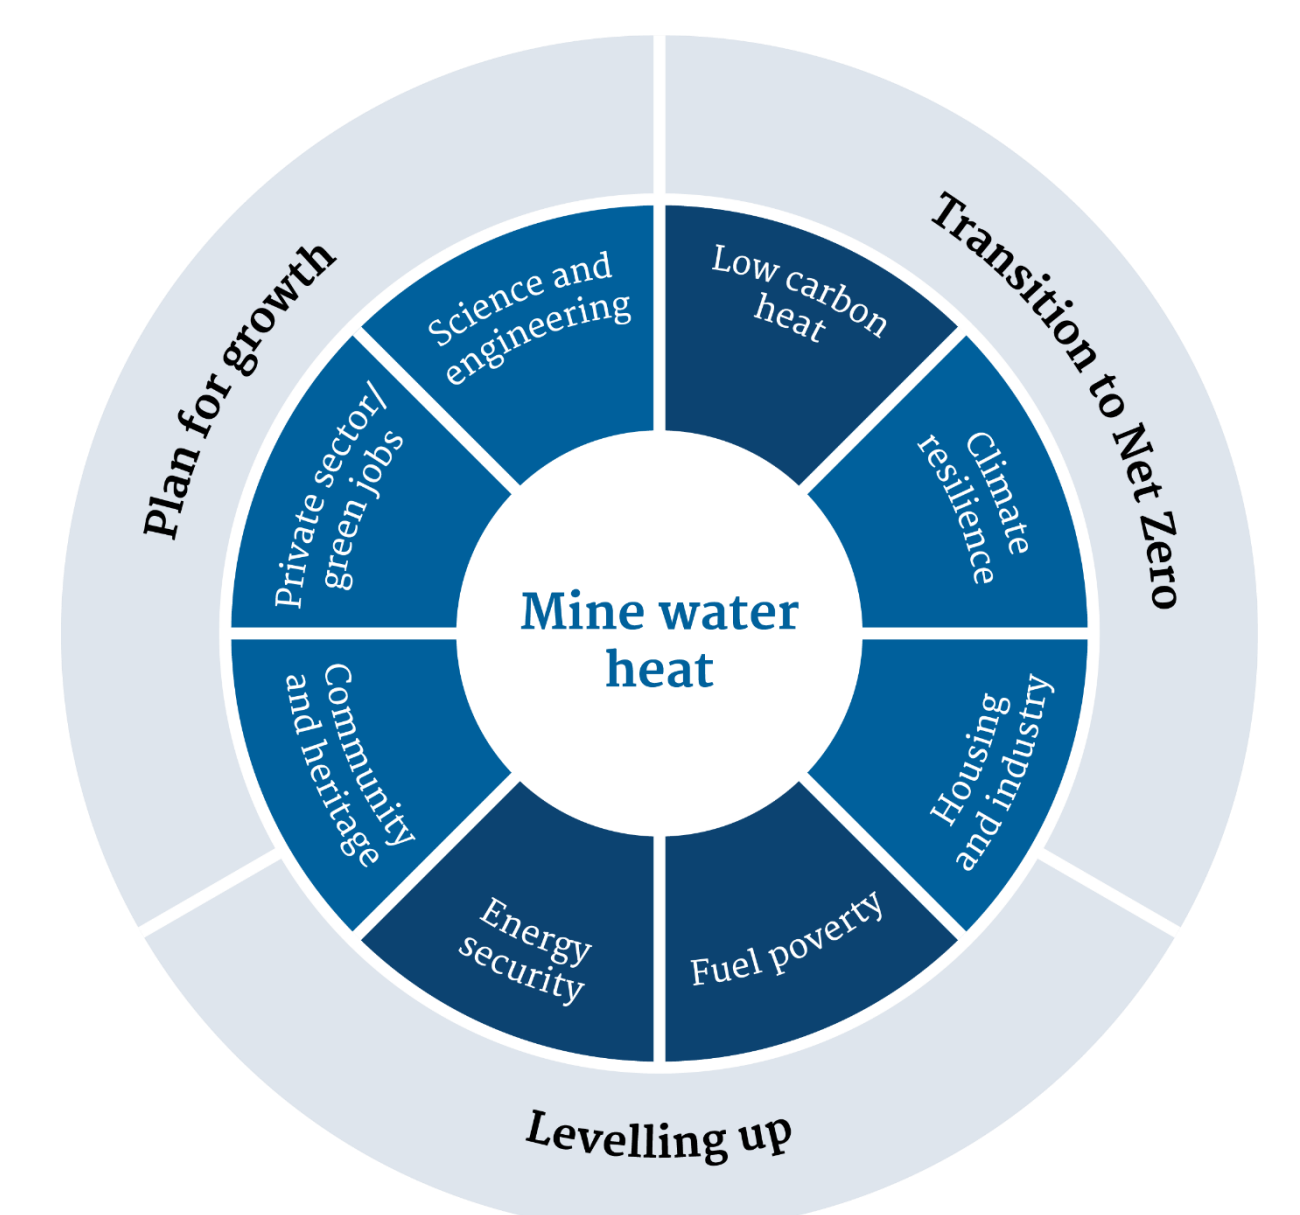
Plan for growth

Transition to Net Zero

Levelling up

Science and engineering

Low carbon heat

Climate resilience

Housing and industry

Fuel poverty

Energy security

Community and heritage

Private sector/ green jobs

Mine water heat